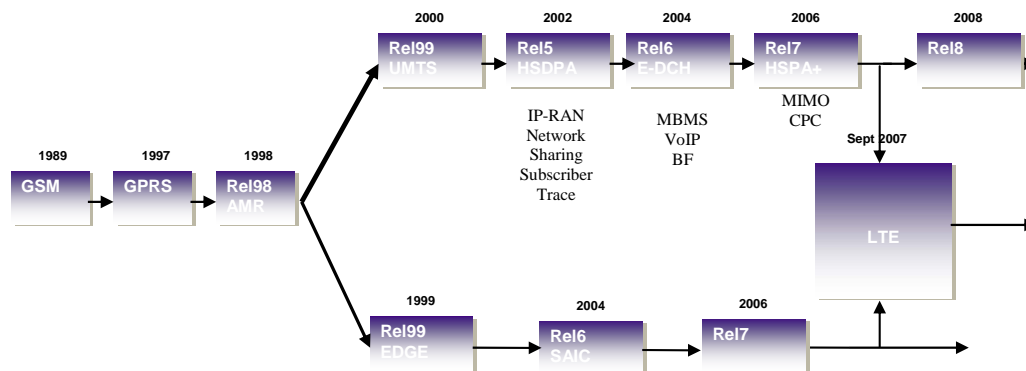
2000
Rel99
UMTS

2002
Rel5
HSDPA

2004
Rel6
E-DCH

2006
Rel7
HSPA+

2008
Rel8

IP-RAN
Network
Sharing
Subscriber
Trace

MBMS
VoIP
BF

MIMO
CPC

Sept 2007

1989
GSM

1997
GPRS

1998
Rel98
AMR

LTE

1999
Rel99
EDGE

2004
Rel6
SAIC

2006
Rel7